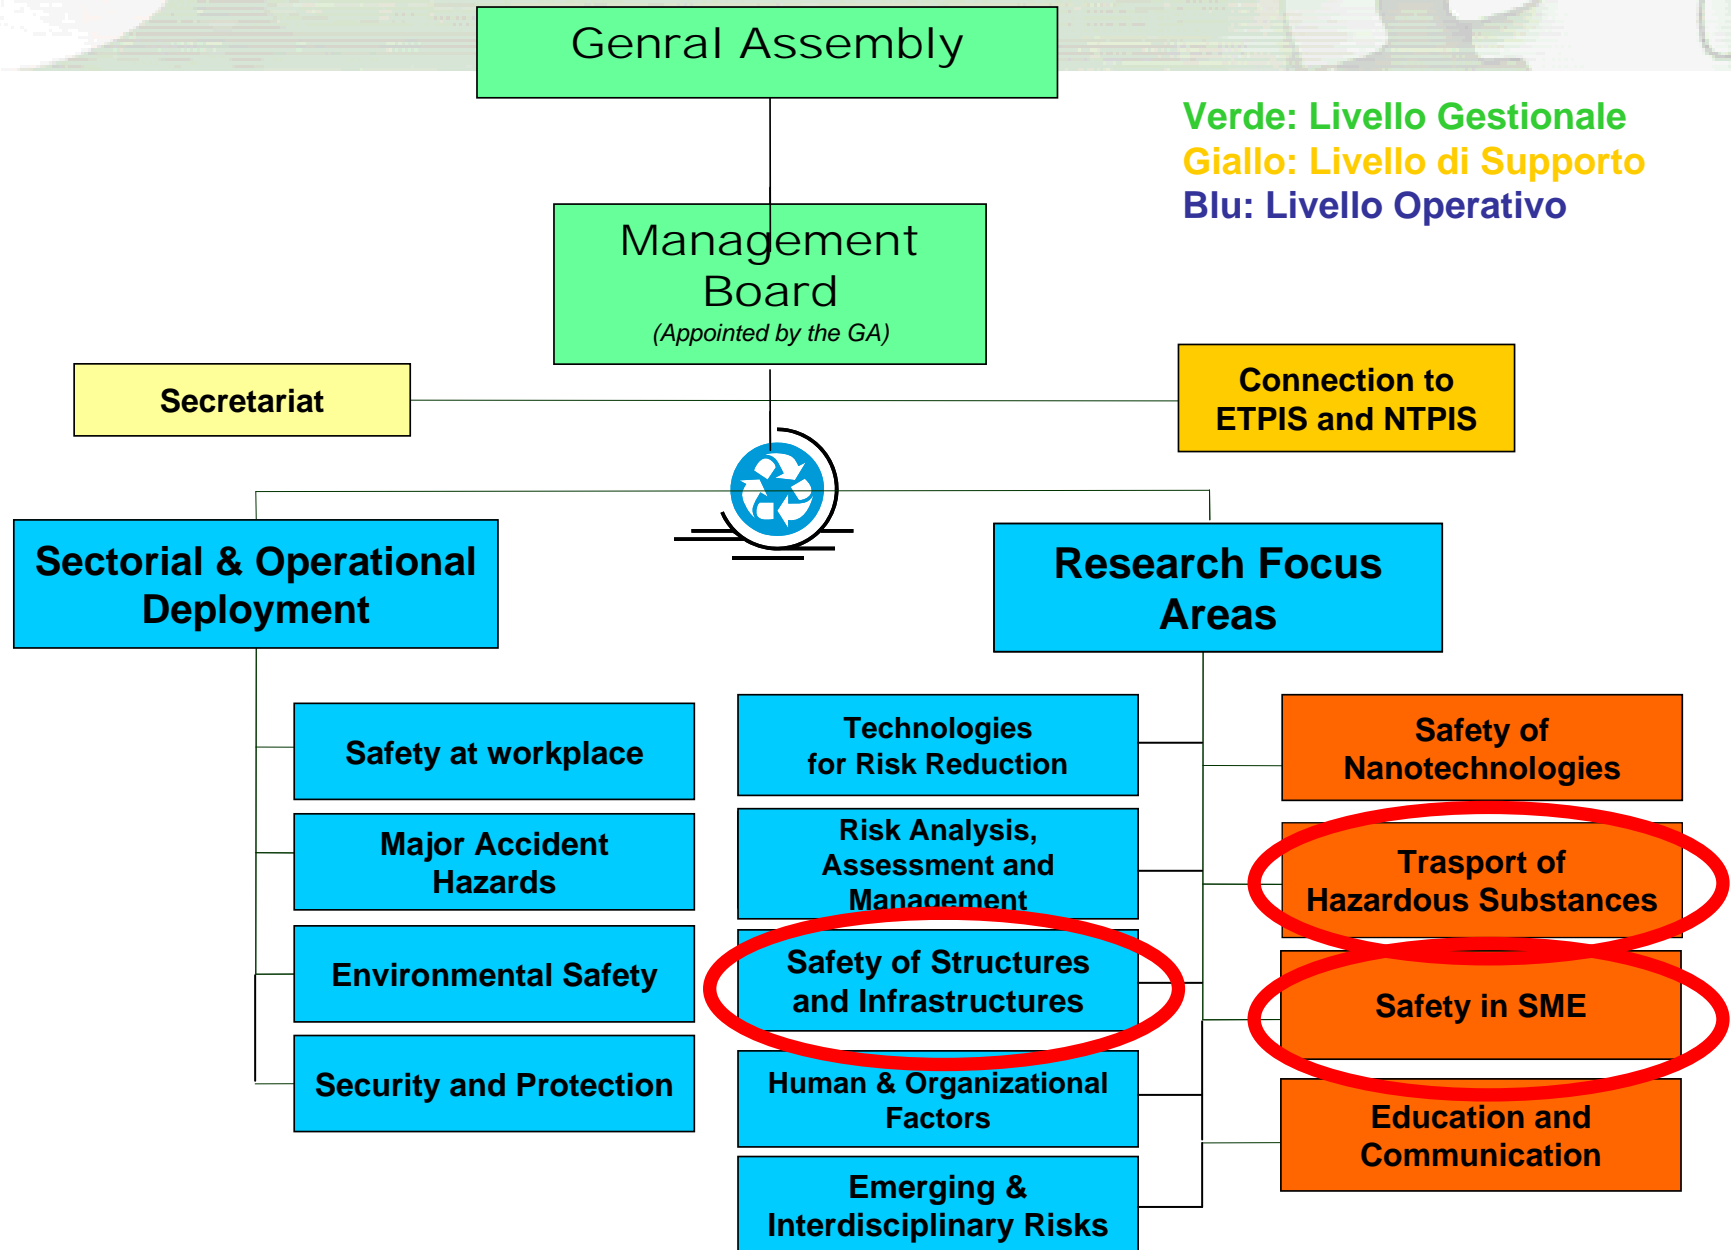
Genral Assembly

Verde: Livello Gestionale
Giallo: Livello di Supporto
Blu: Livello Operativo

Management Board
(Appointed by the GA)

Secretariat

Connection to ETPIS and NTPIS

Sectorial & Operational Deployment

Research Focus Areas

Safety at workplace

Major Accident Hazards

Environmental Safety

Security and Protection

Technologies for Risk Reduction

Risk Analysis, Assessment and Management

Safety of Structures and Infrastructures

Human & Organizational Factors

Emerging & Interdisciplinary Risks

Safety of Nanotechnologies

Trasport of Hazardous Substances

Safety in SME

Education and Communication